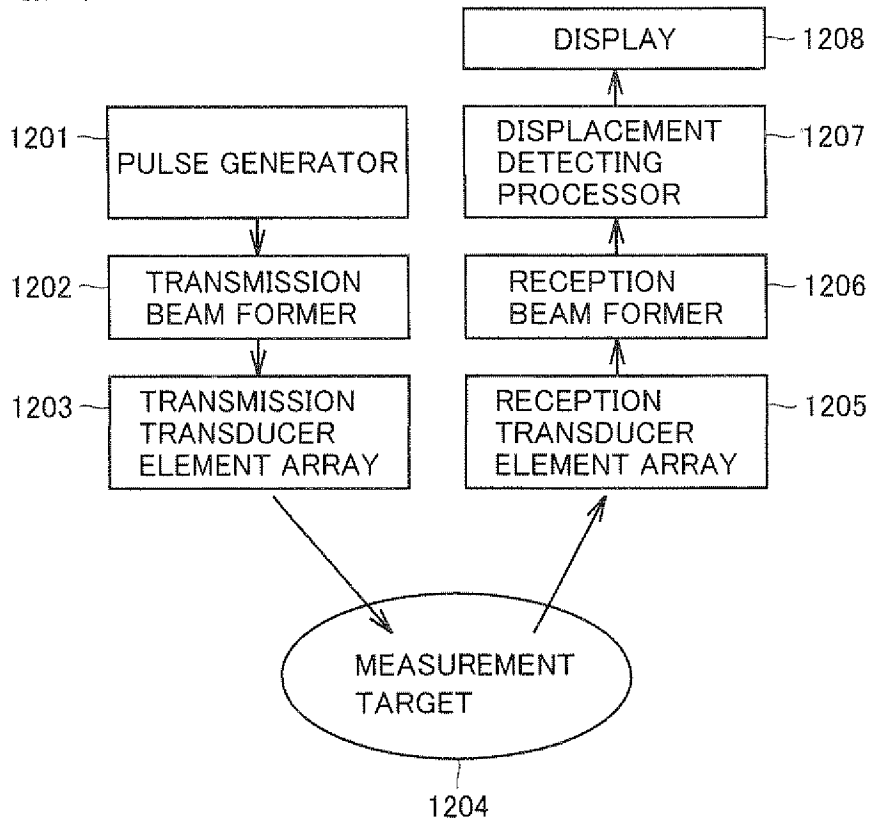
DISPLAY
1208

1201
PULSE GENERATOR

DISPLACEMENT DETECTING PROCESSOR
1207

1202
TRANSMISSION BEAM FORMER

RECEPTION BEAM FORMER
1206

1203
TRANSMISSION TRANSDUCER ELEMENT ARRAY

RECEPTION TRANSDUCER ELEMENT ARRAY
1205

MEASUREMENT TARGET

1204